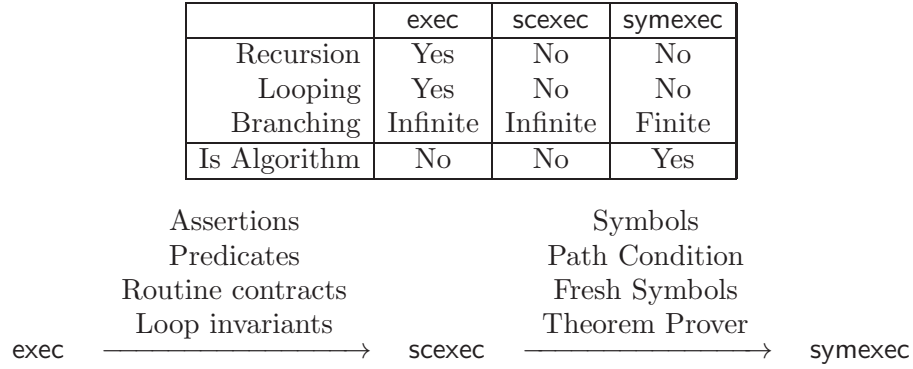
| | exec | scexec | symexec |
|---|---|---|---|
| Recursion | Yes | No | No |
| Looping | Yes | No | No |
| Branching | Infinite | Infinite | Finite |
| Is Algorithm | No | No | Yes |

Assertions
Predicates
Routine contracts
Loop invariants

Symbols
Path Condition
Fresh Symbols
Theorem Prover

exec $\longrightarrow$ scexec $\longrightarrow$ symexec